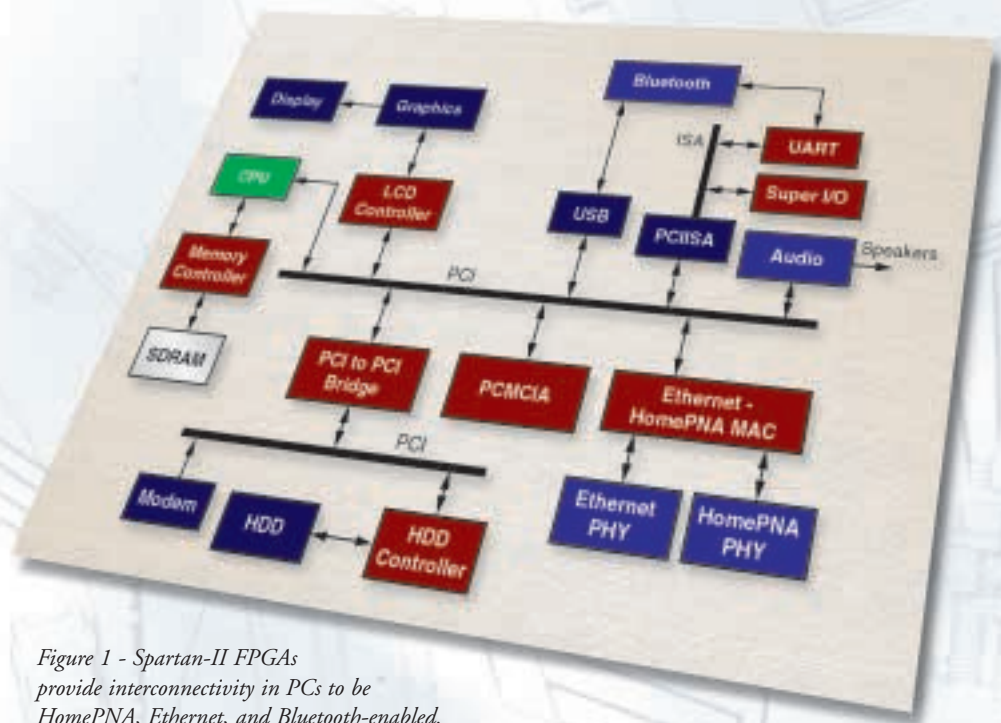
Bluetooth

Display

Graphics

ISA

UART

CPU

LCD Controller

Super I/O

USB

PCI/ISA

Memory Controller

Audio

Speakers

PCI

SDRAM

PCI to PCI Bridge

PCMCIA

Ethernet - HomePNA MAC

PCI

Modem

HDD

HDD Controller

Ethernet PHY

HomePNA PHY

Figure 1 - Spartan-II FPGAs provide interconnectivity in PCs to be HomePNA, Ethernet, and Bluetooth-enabled.